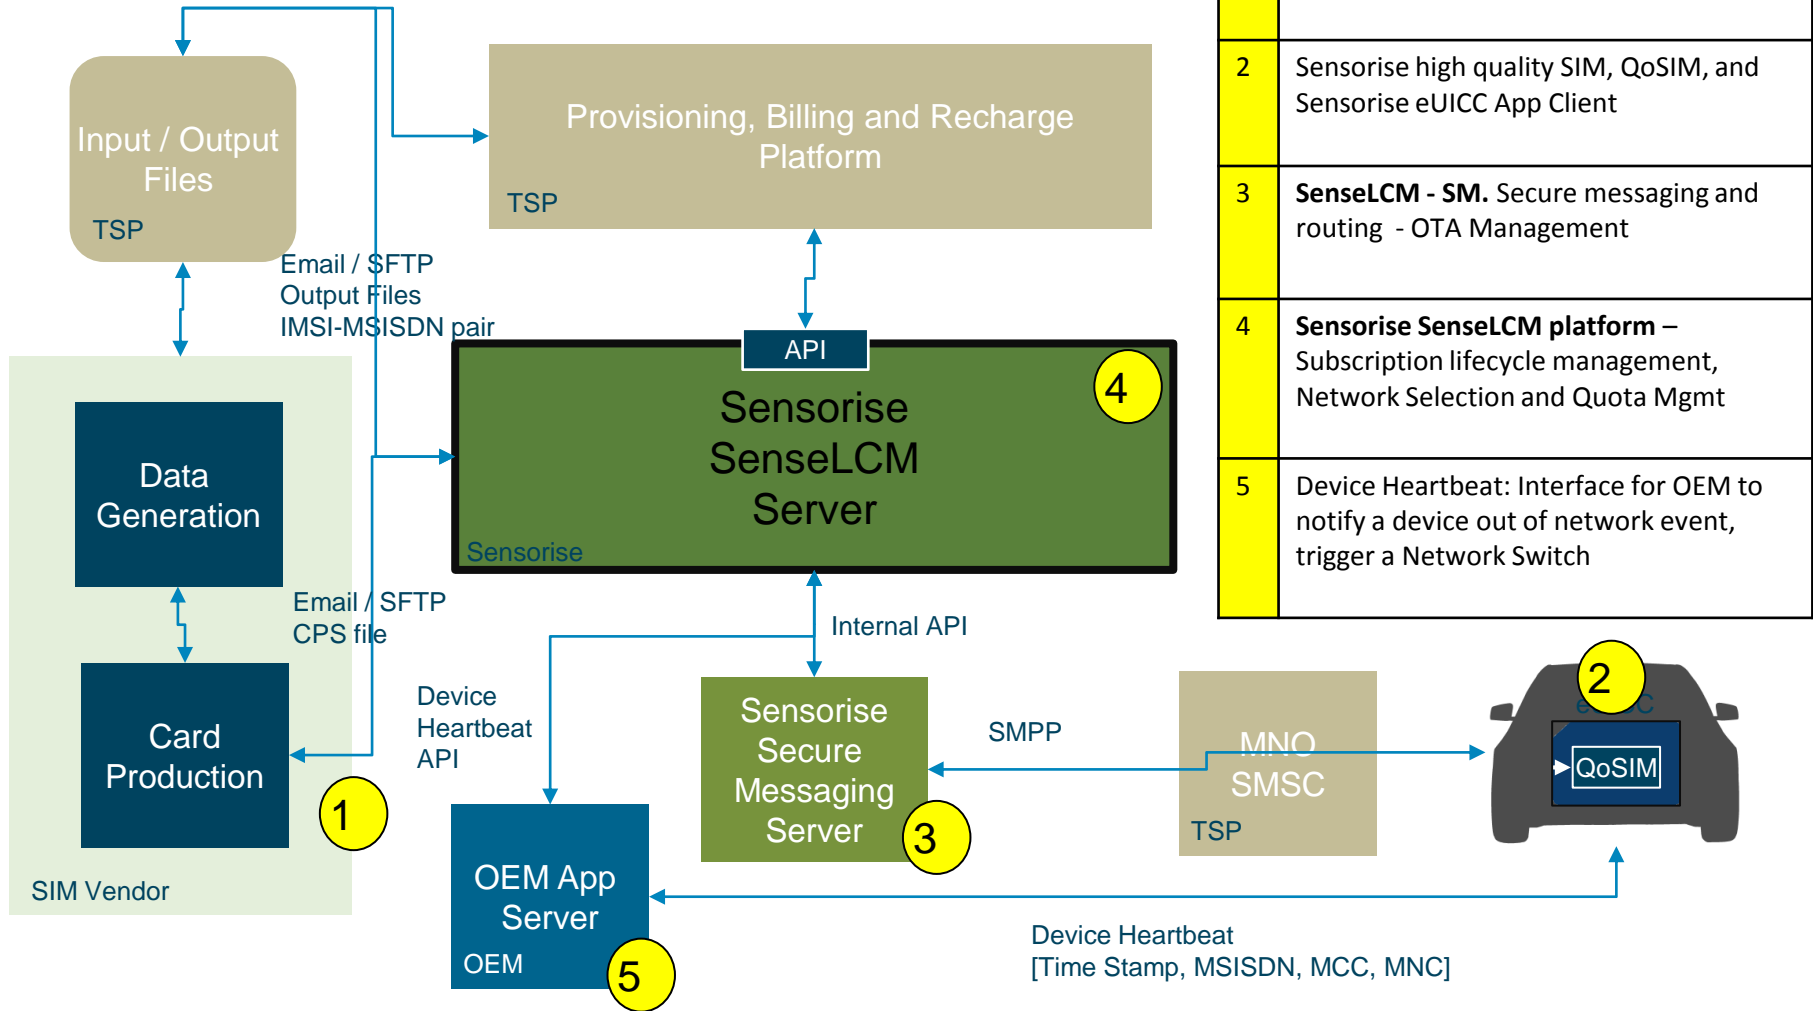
Input / Output Files

TSP

Provisioning, Billing and Recharge Platform

TSP

Email / SFTP
Output Files
IMSI-MSISDN pair

API

Sensorise SenseLCM Server

4

Sensorise

SIM Vendor

Data Generation

Email / SFTP
CPS file

Card Production

1

Device Heartbeat API

Internal API

OEM App Server

OEM

5

Sensorise Secure Messaging Server

3

SMPP

MNO SMSC

TSP

2

eUICC

QoSIM

Device Heartbeat
[Time Stamp, MSISDN, MCC, MNC]

| | |
|---|---|
| 2 | Sensorise high quality SIM, QoSIM, and Sensorise eUICC App Client |
| 3 | **SenseLCM - SM.** Secure messaging and routing - OTA Management |
| 4 | **Sensorise SenseLCM platform** – Subscription lifecycle management, Network Selection and Quota Mgmt |
| 5 | Device Heartbeat: Interface for OEM to notify a device out of network event, trigger a Network Switch |